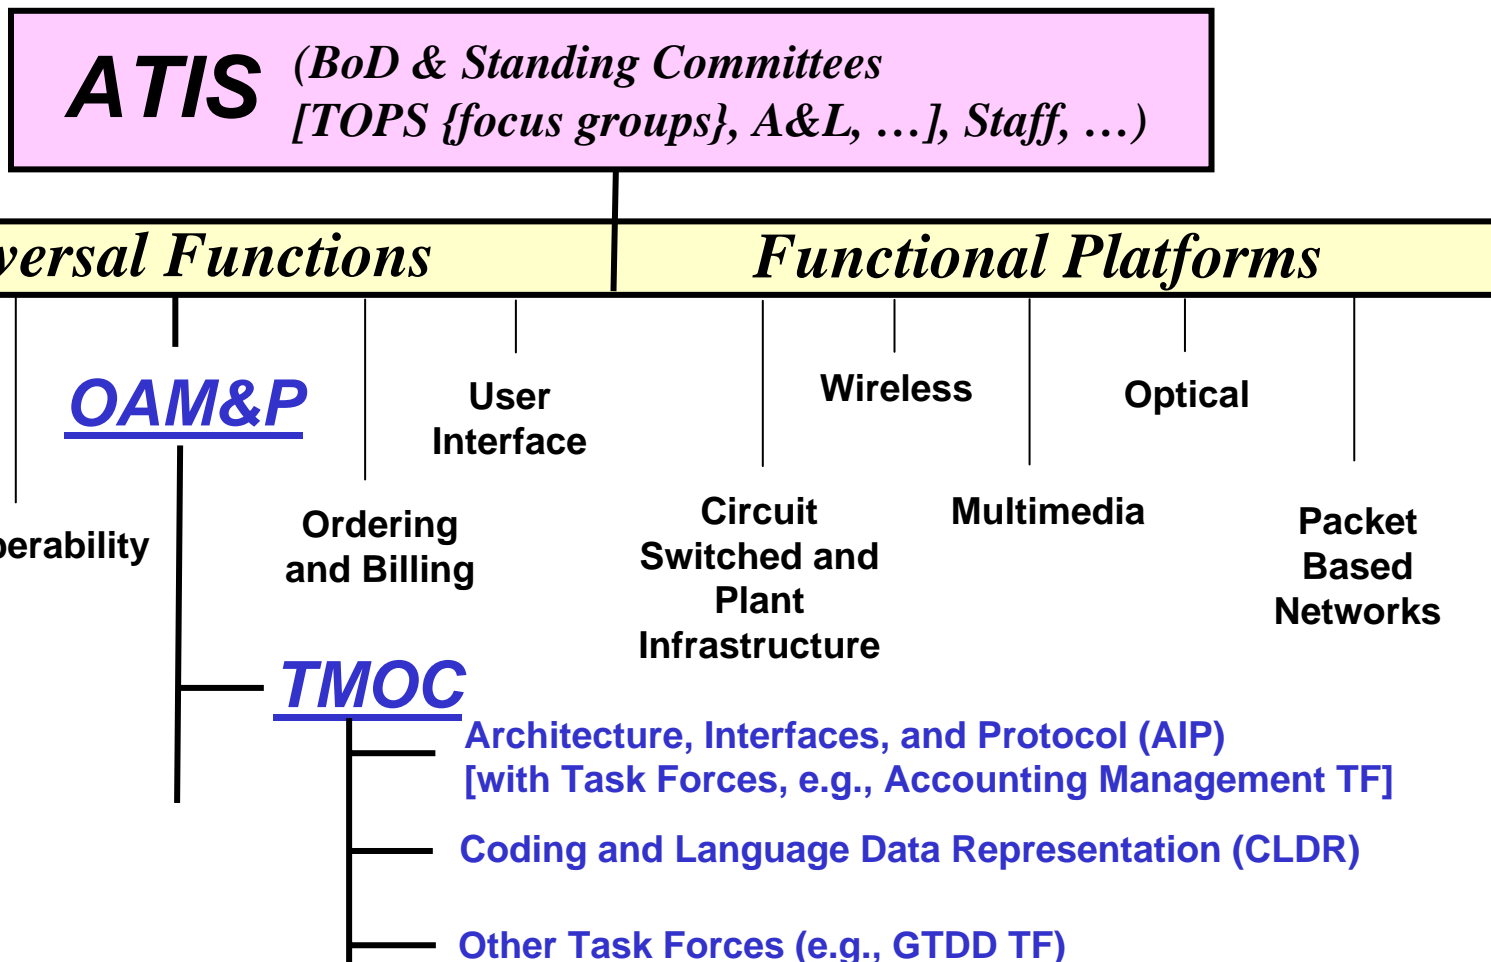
ATIS (BoD & Standing Committees [TOPS {focus groups}, A&L, …], Staff, …)

versal Functions

Functional Platforms

OAM&P

User Interface

Wireless

Optical

perability

Ordering and Billing

Circuit Switched and Plant Infrastructure

Multimedia

Packet Based Networks

TMOC

Architecture, Interfaces, and Protocol (AIP) [with Task Forces, e.g., Accounting Management TF]

Coding and Language Data Representation (CLDR)

Other Task Forces (e.g., GTDD TF)